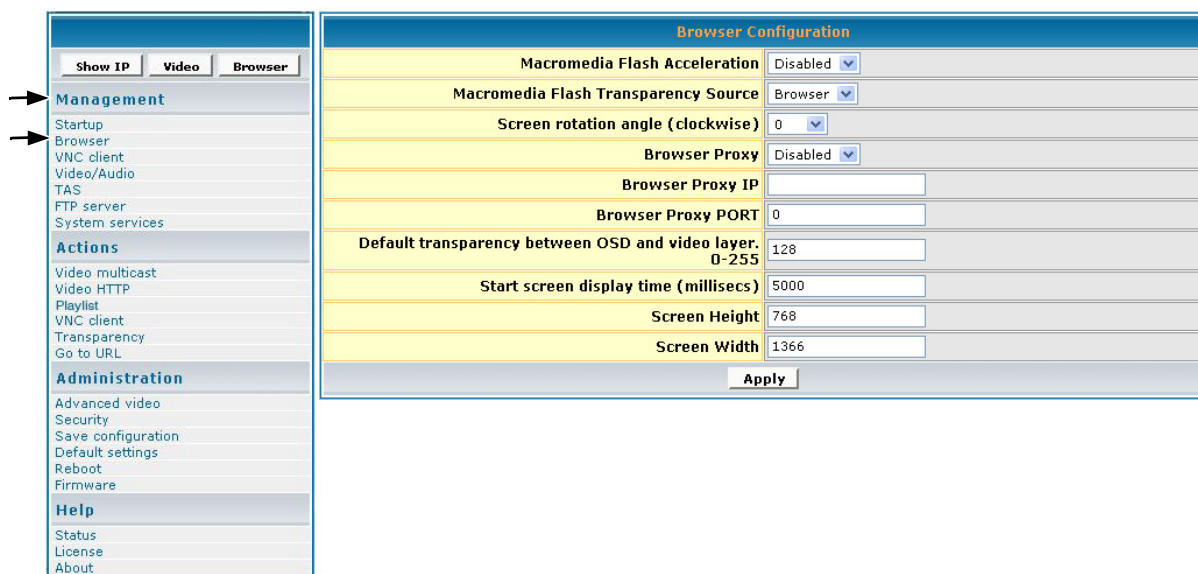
Show IP Video Browser

Management

Startup
Browser
VNC client
Video/Audio
TAS
FTP server
System services

Actions

Video multicast
Video HTTP
Playlist
VNC client
Transparency
Go to URL

Administration

Advanced video
Security
Save configuration
Default settings
Reboot
Firmware

Help

Status
License
About

Browser Configuration

| | |
|---|---|
| Macromedia Flash Acceleration | Disabled |
| Macromedia Flash Transparency Source | Browser |
| Screen rotation angle (clockwise) | 0 |
| Browser Proxy | Disabled |
| Browser Proxy IP | |
| Browser Proxy PORT | 0 |
| Default transparency between OSD and video layer. 0-255 | 128 |
| Start screen display time (millisecs) | 5000 |
| Screen Height | 768 |
| Screen Width | 1366 |

Apply